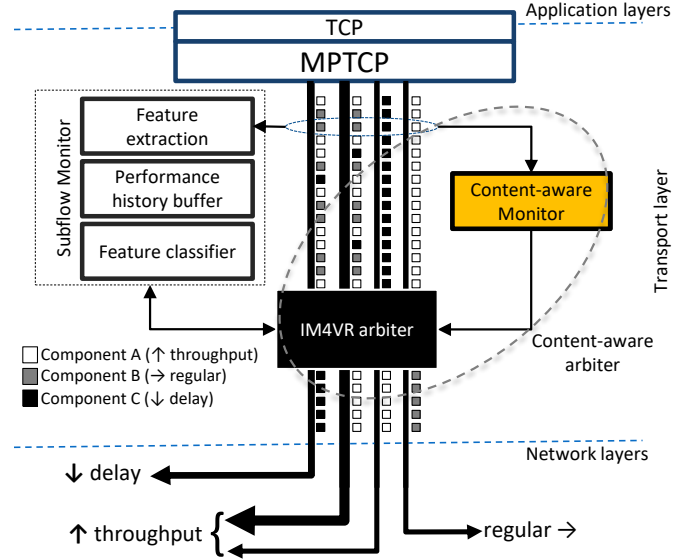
Application layers

TCP

MPTCP

Subflow Monitor

Feature extraction

Performance history buffer

Feature classifier

Content-aware Monitor

Transport layer

IM4VR arbiter

Content-aware arbiter

Component A (↑ throughput)
Component B (→ regular)
Component C (↓ delay)

Network layers

↓ delay

↑ throughput

regular →